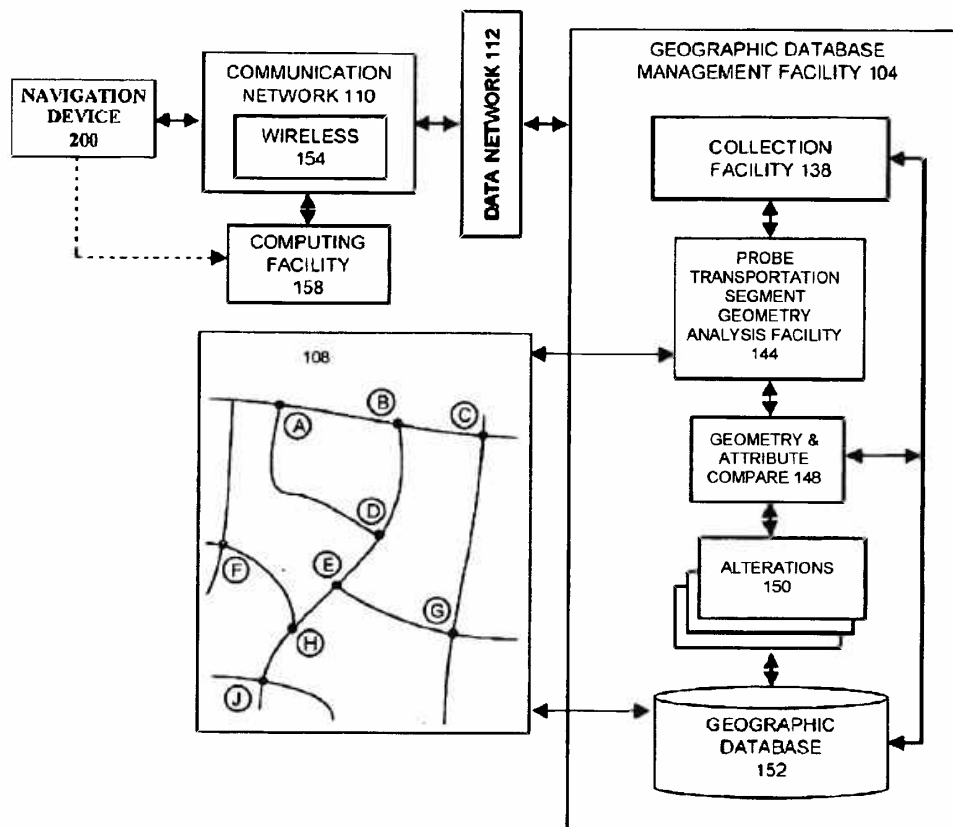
NAVIGATION DEVICE 200

COMMUNICATION NETWORK 110

WIRELESS 154

COMPUTING FACILITY 158

DATA NETWORK 112

GEOGRAPHIC DATABASE MANAGEMENT FACILITY 104

COLLECTION FACILITY 138

PROBE TRANSPORTATION SEGMENT GEOMETRY ANALYSIS FACILITY 144

GEOMETRY & ATTRIBUTE COMPARE 148

ALTERATIONS 150

GEOGRAPHIC DATABASE 152

108

A
B
C
D
E
F
G
H
J